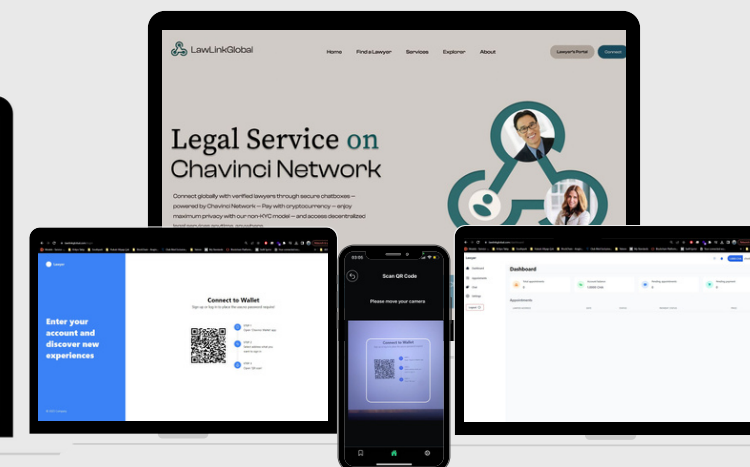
LawLinkGlobal

Home Find a Lawyer Services Explorer About

Lawyer's Portal Connect

Legal Service on Chavinci Network

Connect globally with verified lawyers through secure chatboxes — powered by Chavinci Network — Pay with cryptocurrency — enjoy maximum privacy with our non-KYC model — and access decentralized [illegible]

Enter your account and discover new experiences

Connect to Wallet

Scan QR Code

Please move your camera

Connect to Wallet

Dashboard

Appointments